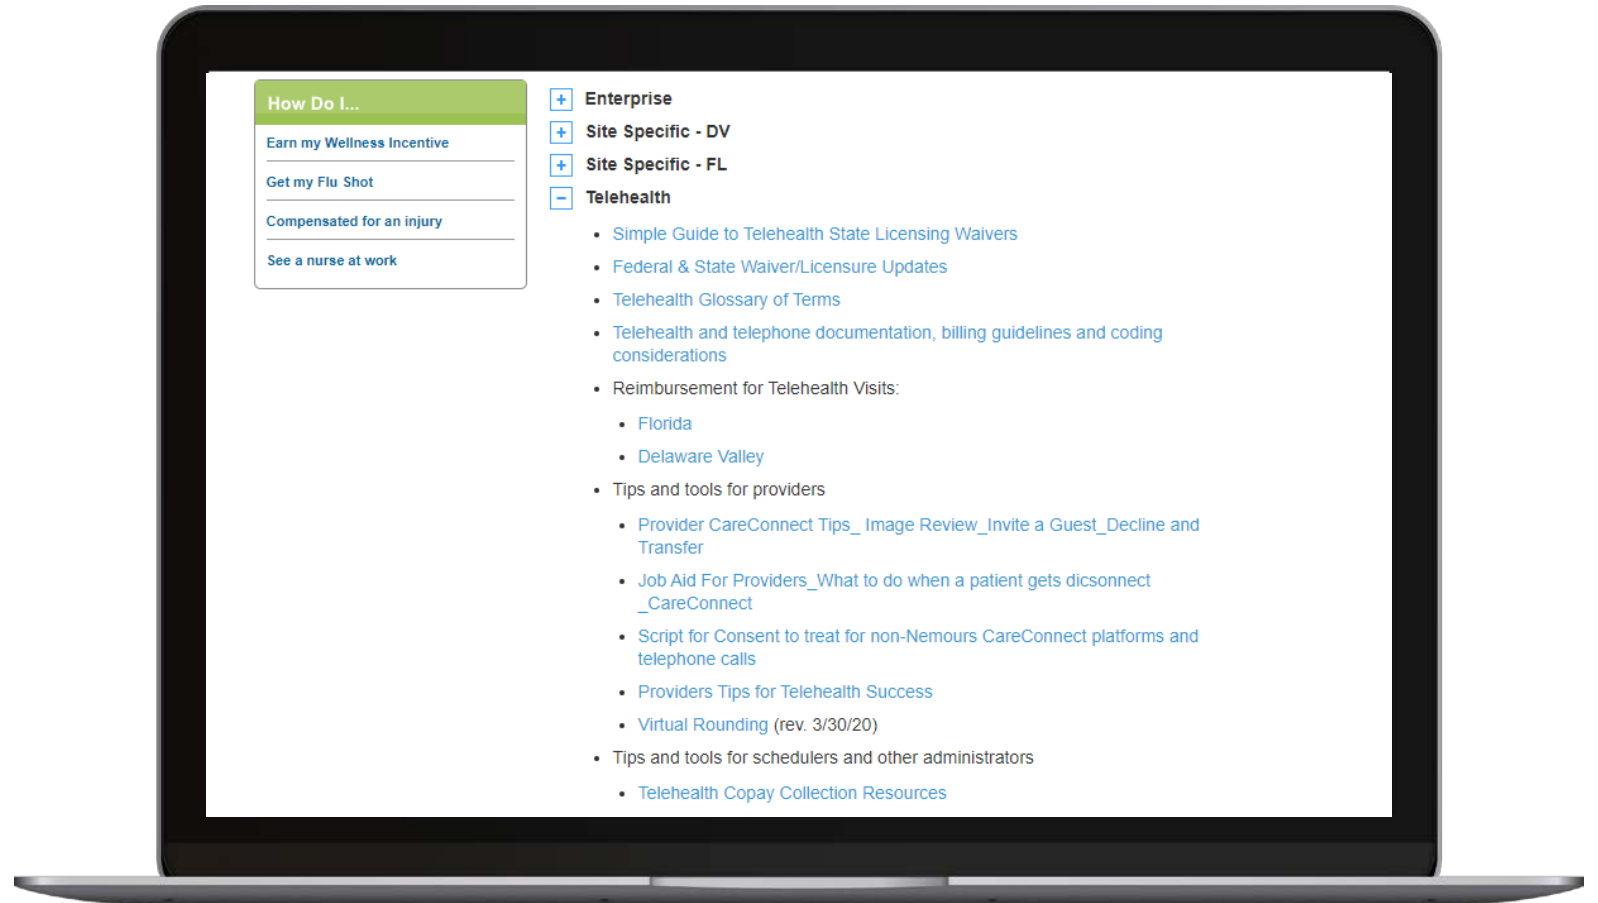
How Do I...

Earn my Wellness Incentive

Get my Flu Shot

Compensated for an injury

See a nurse at work

+ Enterprise

+ Site Specific - DV

+ Site Specific - FL

− Telehealth

- Simple Guide to Telehealth State Licensing Waivers
- Federal & State Waiver/Licensure Updates
- Telehealth Glossary of Terms
- Telehealth and telephone documentation, billing guidelines and coding considerations
- Reimbursement for Telehealth Visits:
  - Florida
  - Delaware Valley
- Tips and tools for providers
  - Provider CareConnect Tips_ Image Review_Invite a Guest_Decline and Transfer
  - Job Aid For Providers_What to do when a patient gets dicsonnect _CareConnect
  - Script for Consent to treat for non-Nemours CareConnect platforms and telephone calls
  - Providers Tips for Telehealth Success
  - Virtual Rounding (rev. 3/30/20)
- Tips and tools for schedulers and other administrators
  - Telehealth Copay Collection Resources